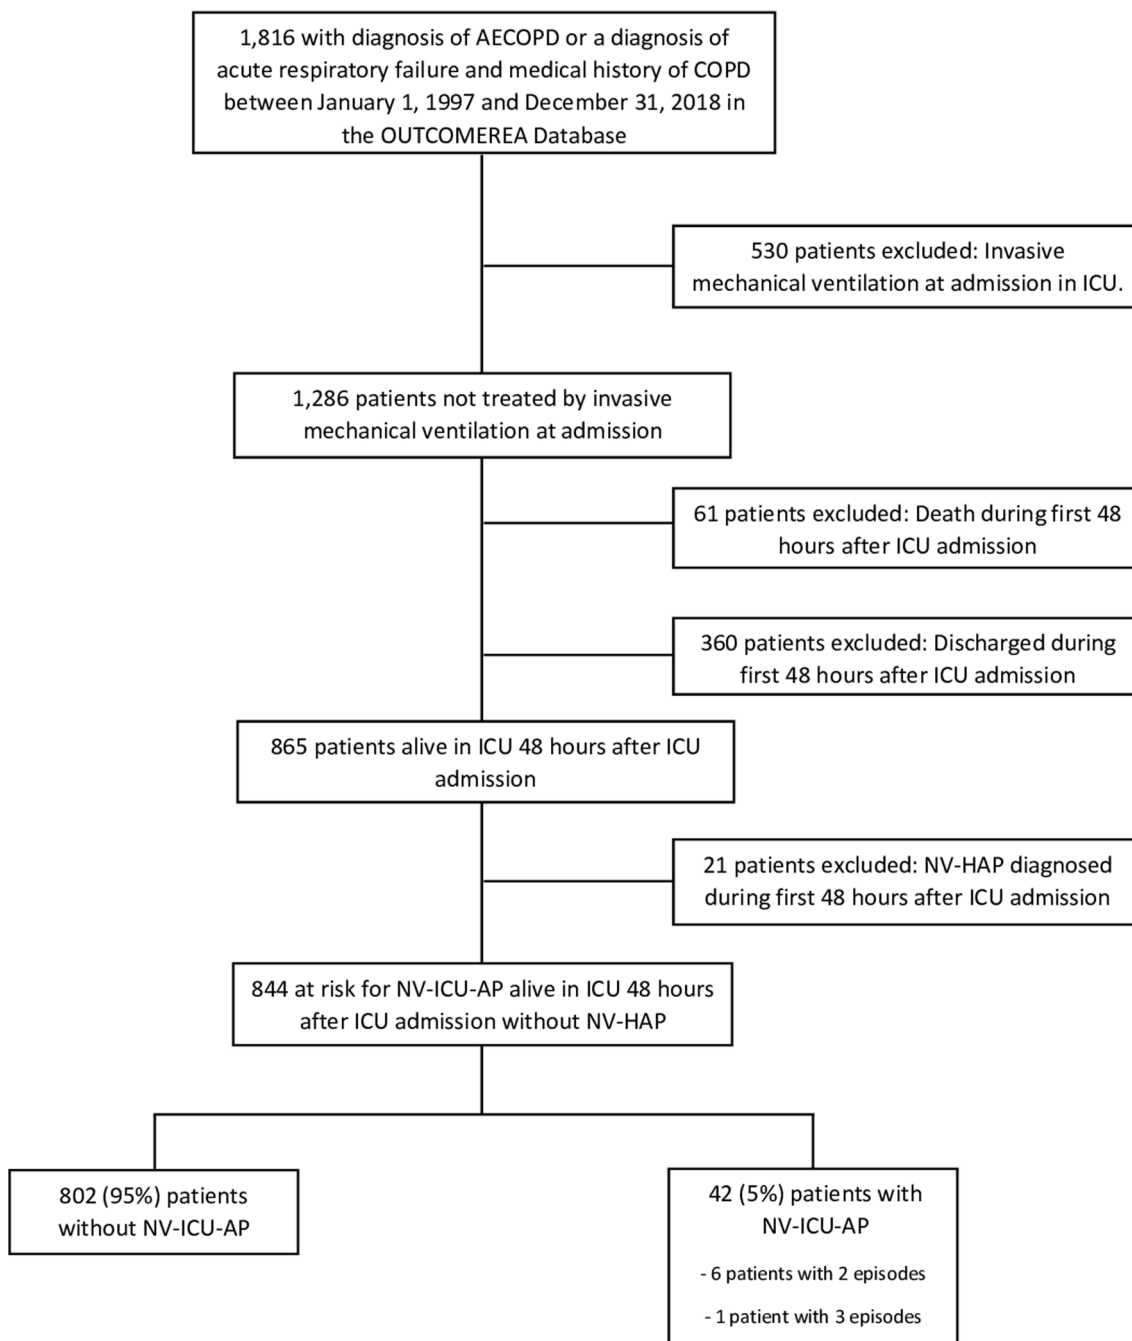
1,816 with diagnosis of AECOPD or a diagnosis of acute respiratory failure and medical history of COPD between January 1, 1997 and December 31, 2018 in the OUTCOMEREA Database

530 patients excluded: Invasive mechanical ventilation at admission in ICU.

1,286 patients not treated by invasive mechanical ventilation at admission

61 patients excluded: Death during first 48 hours after ICU admission

360 patients excluded: Discharged during first 48 hours after ICU admission

865 patients alive in ICU 48 hours after ICU admission

21 patients excluded: NV-HAP diagnosed during first 48 hours after ICU admission

844 at risk for NV-ICU-AP alive in ICU 48 hours after ICU admission without NV-HAP

802 (95%) patients without NV-ICU-AP

42 (5%) patients with NV-ICU-AP

- 6 patients with 2 episodes

- 1 patient with 3 episodes